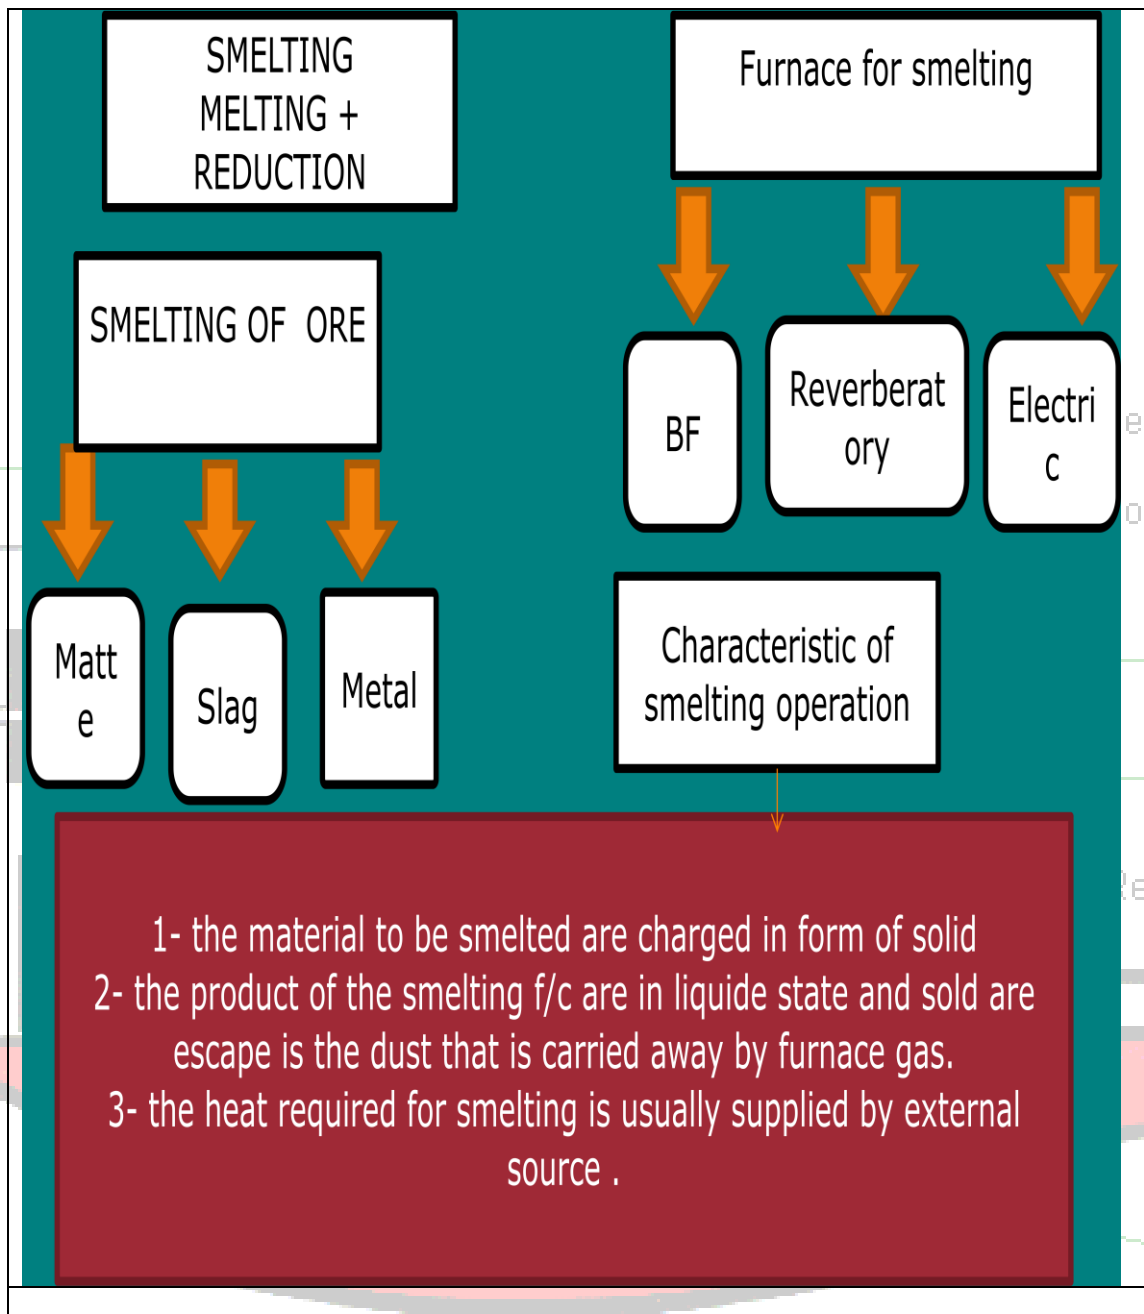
SMELTING
MELTING +
REDUCTION

Furnace for smelting

SMELTING OF ORE

BF

Reverberat
ory

Electri
c

Matt
e

Slag

Metal

Characteristic of smelting operation

1- the material to be smelted are charged in form of solid
2- the product of the smelting f/c are in liquide state and sold are escape is the dust that is carried away by furnace gas.
3- the heat required for smelting is usually supplied by external source .